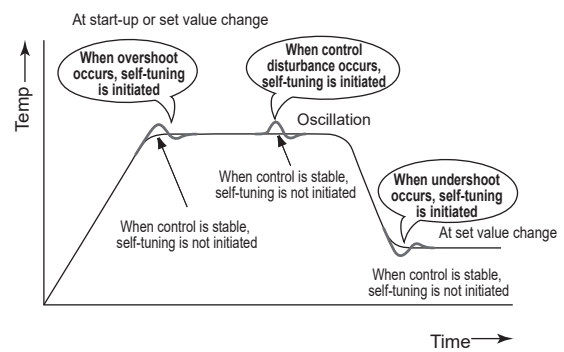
At start-up or set value change

Temp

When overshoot occurs, self-tuning is initiated

When control disturbance occurs, self-tuning is initiated

Oscillation

When control is stable, self-tuning is not initiated

When undershoot occurs, self-tuning is initiated

At set value change

When control is stable, self-tuning is not initiated

When control is stable, self-tuning is not initiated

Time